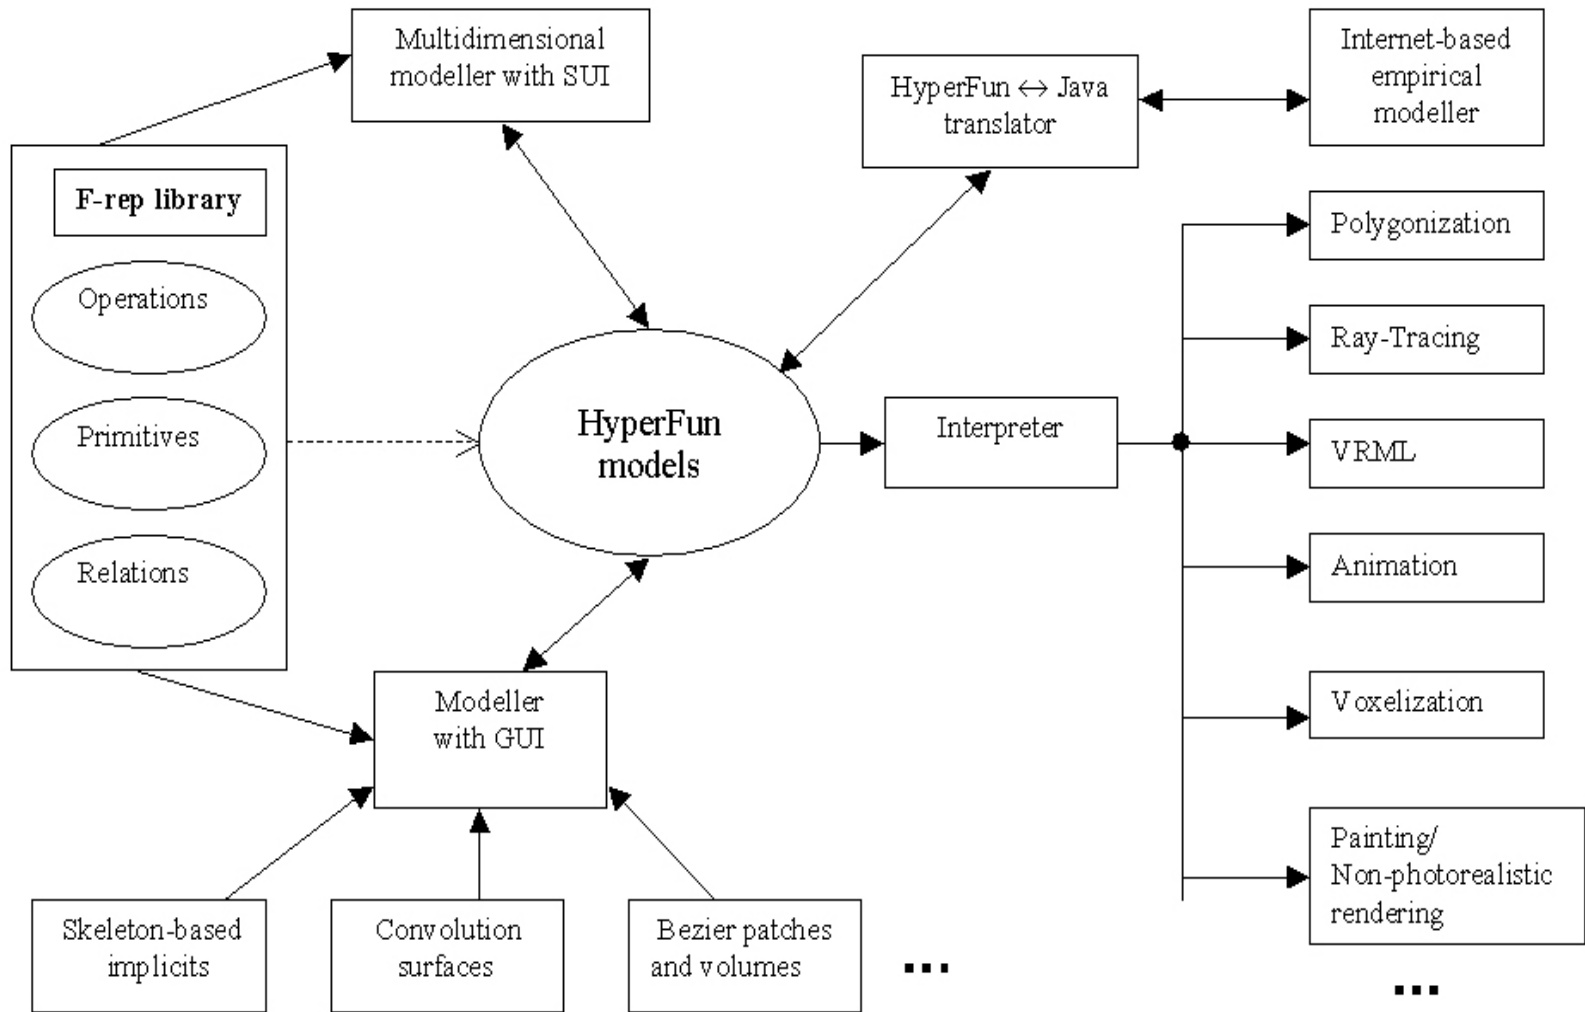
Multidimensional modeller with SUI

HyperFun $\leftrightarrow$ Java translator

Internet-based empirical modeller

F-rep library

Operations

Primitives

Relations

HyperFun models

Interpreter

Polygonization

Ray-Tracing

VRML

Animation

Voxelization

Painting/ Non-photorealistic rendering

...

Modeller with GUI

Skeleton-based implicits

Convolution surfaces

Bezier patches and volumes

...